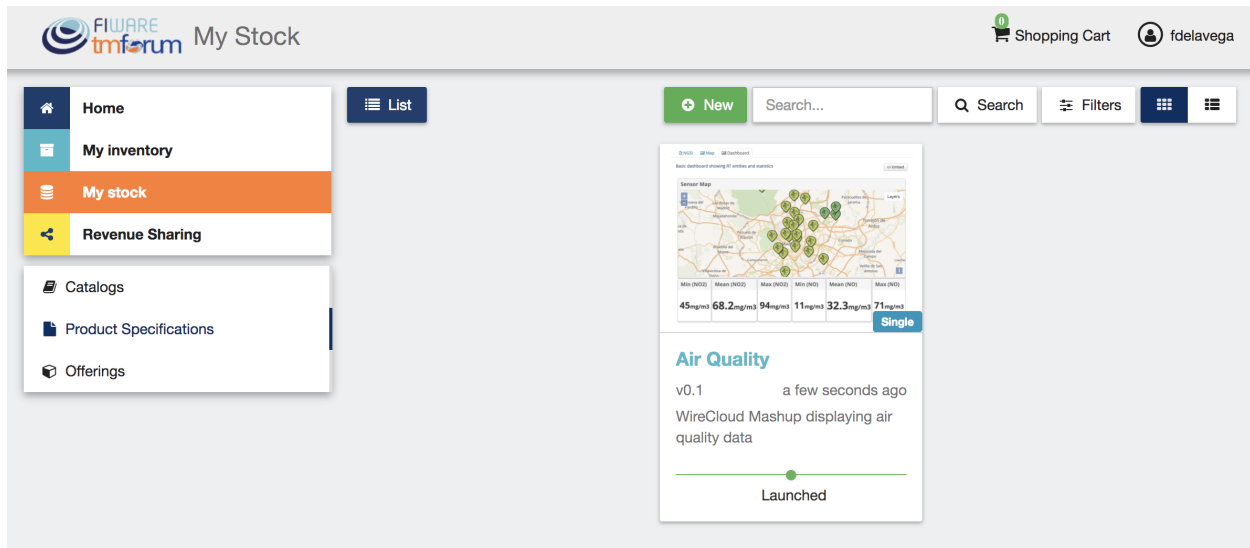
FIWARE tmforum My Stock

0 Shopping Cart fdelavega

Home
My inventory
My stock
Revenue Sharing

Catalogs
Product Specifications
Offerings

List

New Search... Search Filters

| Min (NO2) | Mean (NO2) | Max (NO2) | Min (NO) | Mean (NO) | Max (NO) |
|---|---|---|---|---|---|
| 45mg/m3 | 68.2mg/m3 | 94mg/m3 | 11mg/m3 | 32.3mg/m3 | 71mg/m3 |

Single

Air Quality

v0.1 a few seconds ago

WireCloud Mashup displaying air quality data

Launched